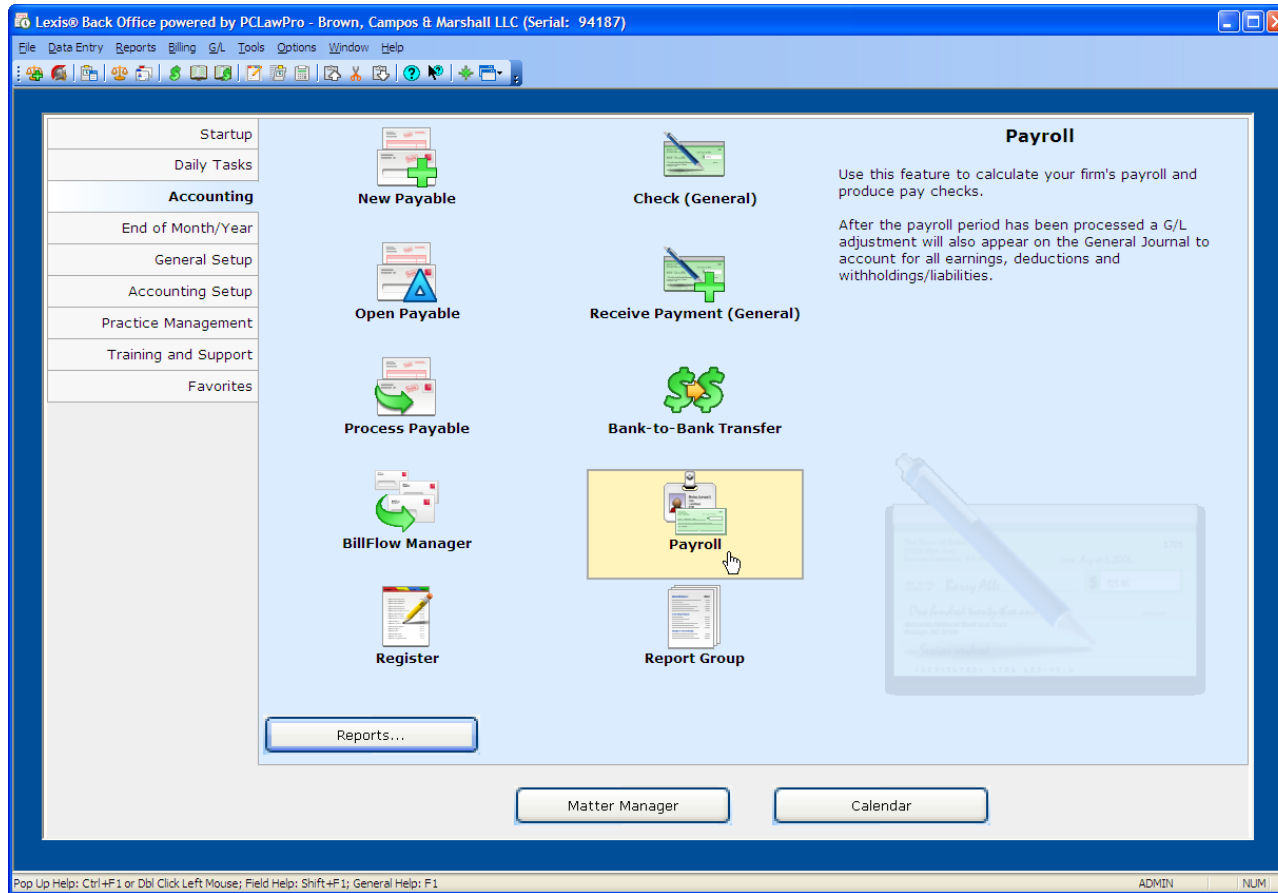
Lexis® Back Office powered by PCLawPro - Brown, Campos & Marshall LLC (Serial: 94187)

File Data Entry Reports Billing G/L Tools Options Window Help

Startup
Daily Tasks
Accounting
End of Month/Year
General Setup
Accounting Setup
Practice Management
Training and Support
Favorites

New Payable
Check (General)
Open Payable
Receive Payment (General)
Process Payable
Bank-to-Bank Transfer
BillFlow Manager
Payroll
Register
Report Group

Payroll

Use this feature to calculate your firm's payroll and produce pay checks.

After the payroll period has been processed a G/L adjustment will also appear on the General Journal to account for all earnings, deductions and withholdings/liabilities.

Reports...

Matter Manager
Calendar

Pop Up Help: Ctrl+F1 or Dbl Click Left Mouse; Field Help: Shift+F1; General Help: F1
ADMIN
NUM